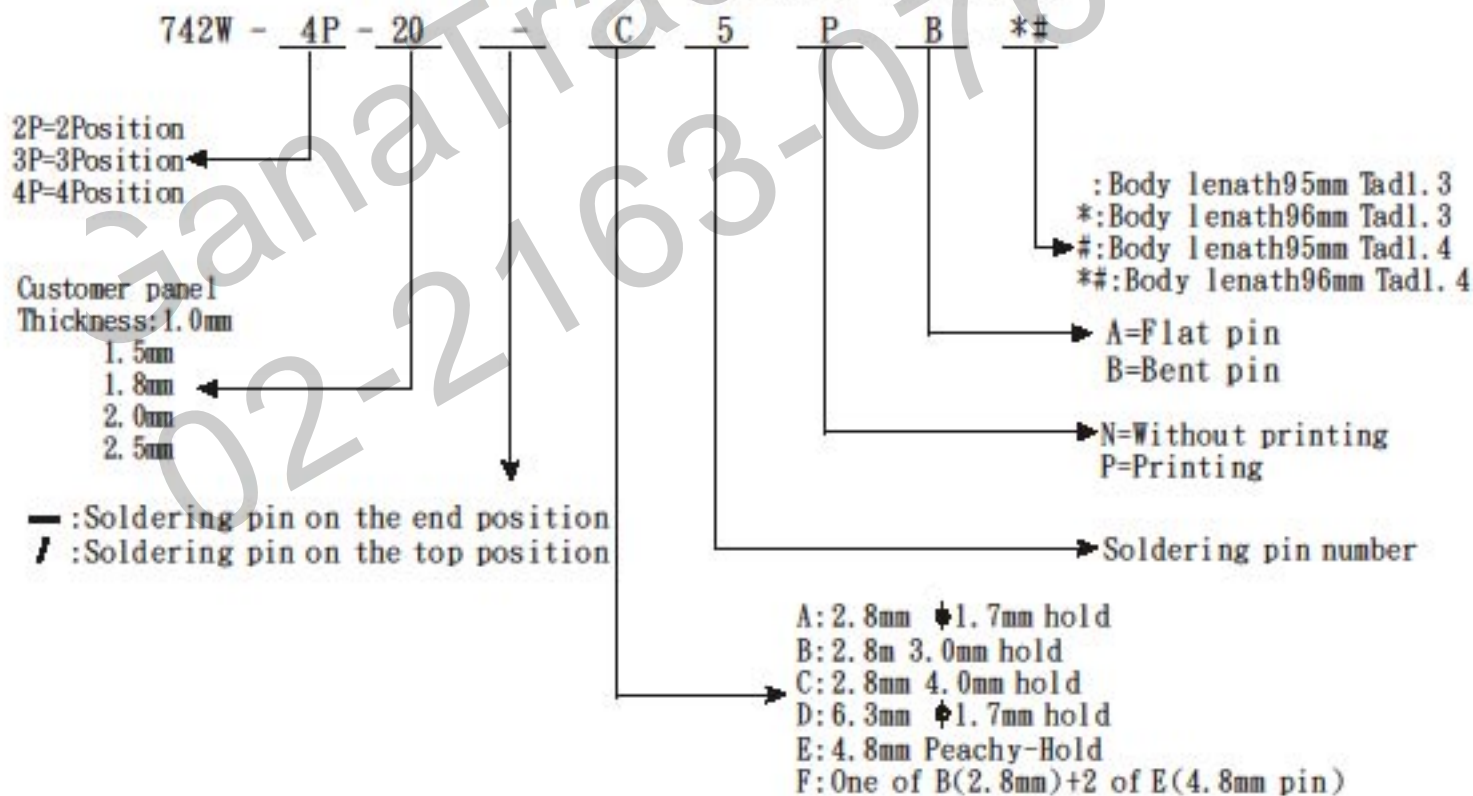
742W - 4P - 20 - C 5 P B *#

2P=2Position
3P=3Position
4P=4Position

Customer panel
Thickness:1.0mm
1.5mm
1.8mm
2.0mm
2.5mm

— :Soldering pin on the end position
/ :Soldering pin on the top position

:Body lenath95mm Tadl.3
*:Body lenath96mm Tadl.3
#:Body lenath95mm Tadl.4
*#:Body lenath96mm Tadl.4

A=Flat pin
B=Bent pin

N=Without printing
P=Printing

Soldering pin number

A:2.8mm $\phi$1.7mm hold
B:2.8m 3.0mm hold
C:2.8mm 4.0mm hold
D:6.3mm $\phi$1.7mm hold
E:4.8mm Peachy-Hold
F:One of B(2.8mm)+2 of E(4.8mm pin)

GanaTrade 02-2163-076